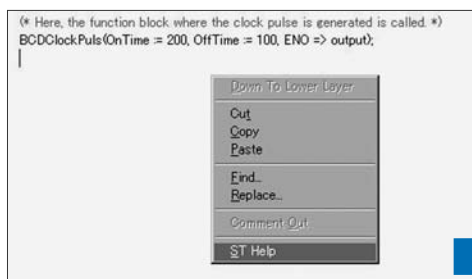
(* Here, the function block where the clock pulse is generated is called. *)
BCDClockPuls(OnTime := 200, OffTime := 100, ENO => output);

Down To Lower Layer
Cut
Copy
Paste
Find...
Replace...
Comment Out
ST Help